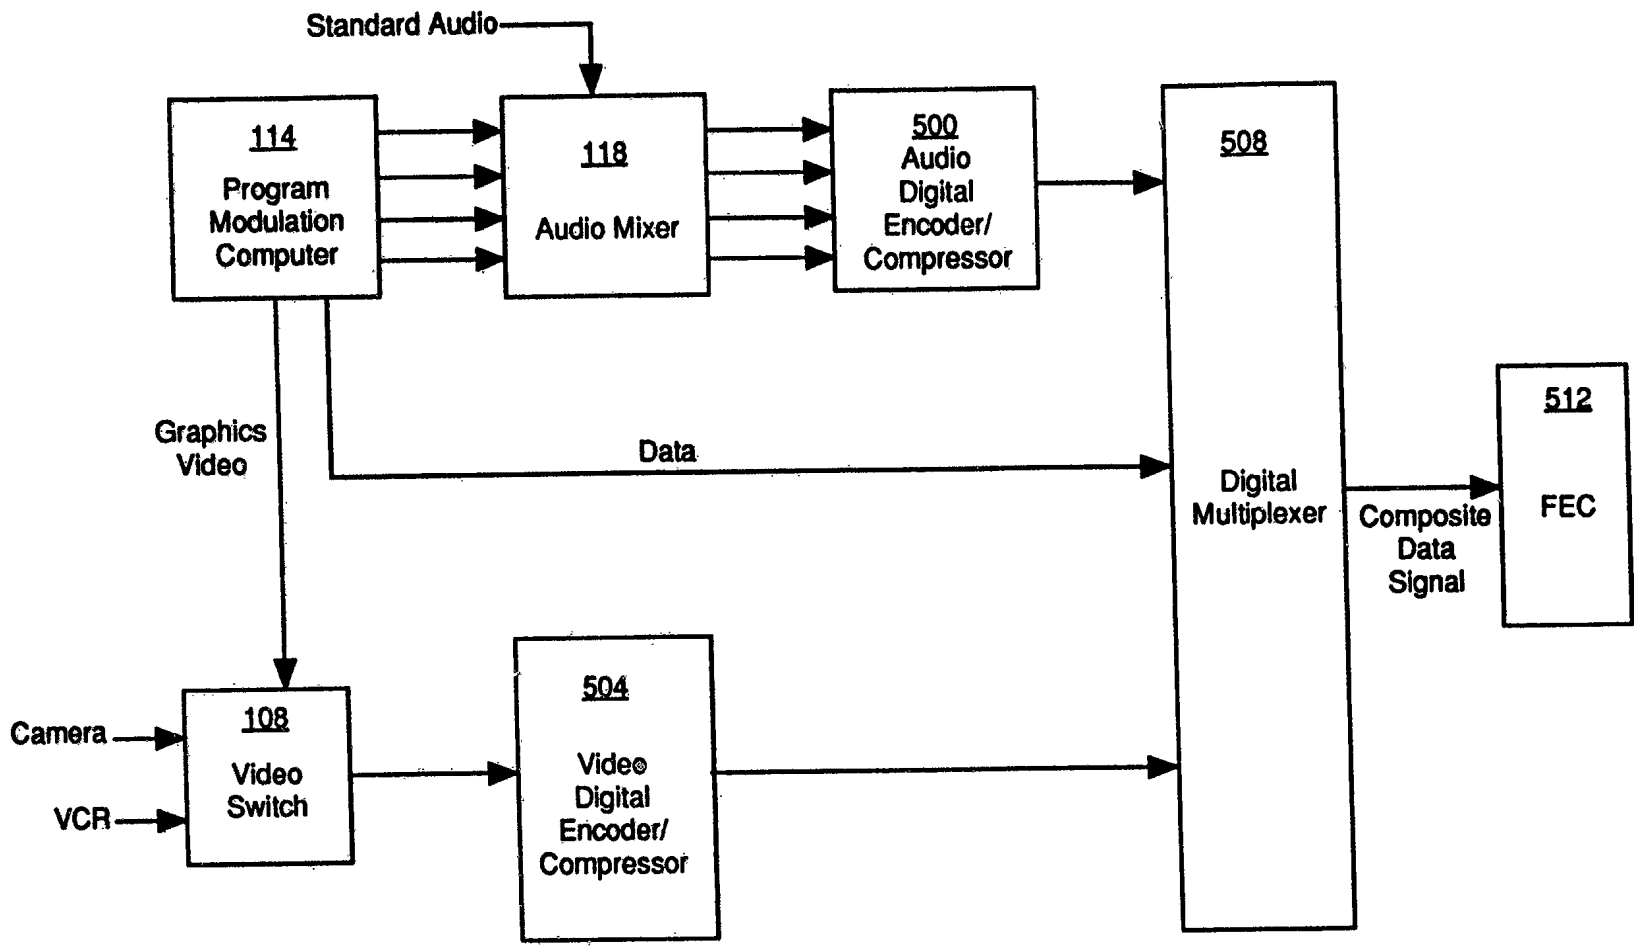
Standard Audio

114
Program Modulation Computer

118
Audio Mixer

500
Audio Digital Encoder/ Compressor

508

Graphics Video

Data

Digital Multiplexer

Composite Data Signal

512
FEC

Camera

VCR

108
Video Switch

504
Video Digital Encoder/ Compressor